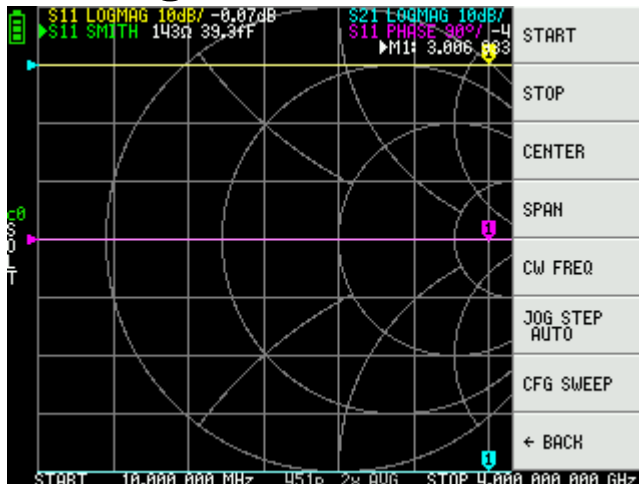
S11 LOGMAG 10dB/ -0.07dB
▶S11 SMITH 143Ω 39.3fF
S21 LOGMAG 10dB/
S11 PHASE 90°/ -4
▶M1: 3.006 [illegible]
START
STOP
CENTER
SPAN
CW FREQ
JOG STEP AUTO
CFG SWEEP
← BACK
c0
S
O
L
T
1
1
1
START 10.000 000 MHz 451p 2x AVG STOP 4.000 000 000 GHz